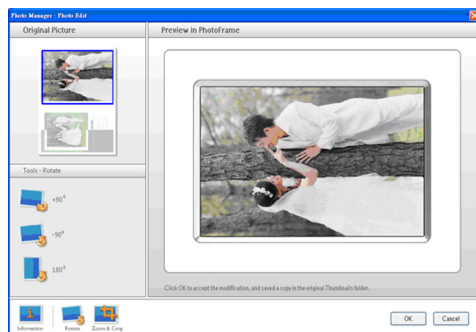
Photo Manager : Photo Edit

Original Picture

Preview in PhotoFrame

Tools - Rotate

+90°

-90°

180°

Click OK to accept the modification, and saved a copy in the original Thumbnails folder.

Information

Rotate

Zoom & Crop

OK

Cancel